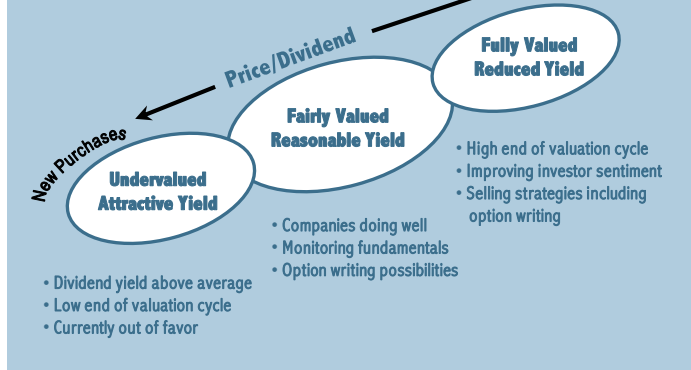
Price/Dividend

Fully Valued
Reduced Yield

Fairly Valued
Reasonable Yield

New Purchases

Undervalued
Attractive Yield

• High end of valuation cycle
• Improving investor sentiment
• Selling strategies including option writing

• Companies doing well
• Monitoring fundamentals
• Option writing possibilities

• Dividend yield above average
• Low end of valuation cycle
• Currently out of favor